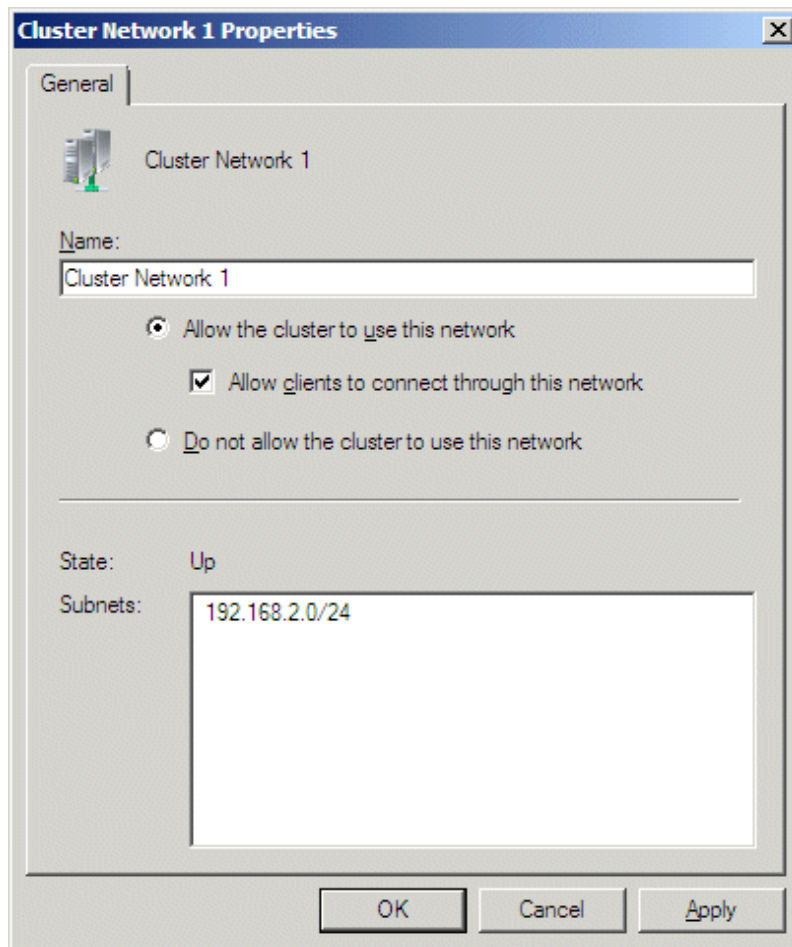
Cluster Network 1 Properties

X

General

Cluster Network 1

Name:

Cluster Network 1

Allow the cluster to use this network

Allow clients to connect through this network

Do not allow the cluster to use this network

State: Up

Subnets:

192.168.2.0/24

OK

Cancel

Apply